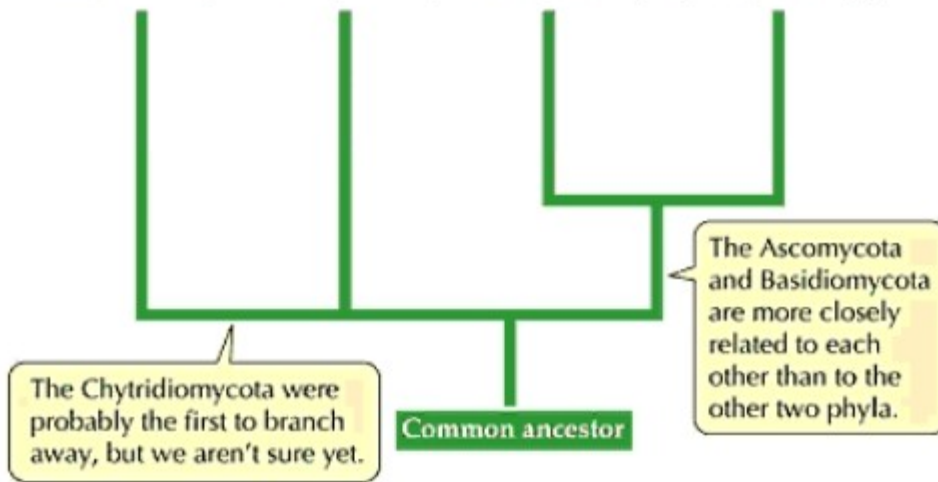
The Ascomycota and Basidiomycota are more closely related to each other than to the other two phyla.

The Chytridiomycota were probably the first to branch away, but we aren't sure yet.

Common ancestor